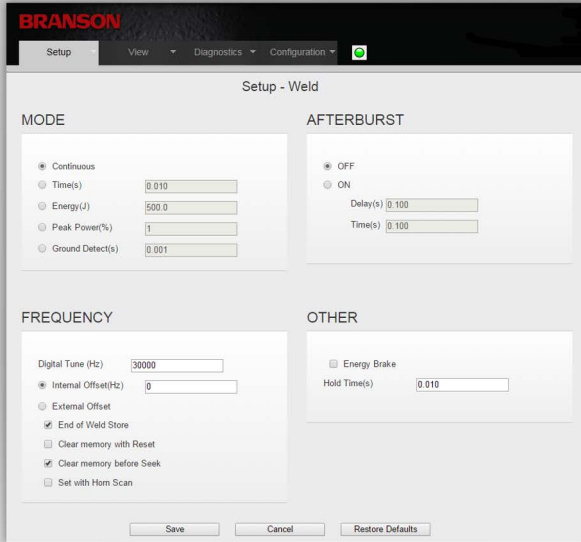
BRANSON

Setup View Diagnostics Configuration

Setup - Weld

MODE

Continuous

Time(s) 0.010

Energy(J) 500.0

Peak Power(%) 1

Ground Detect(s) 0.001

AFTERBURST

OFF

ON

Delay(s) 0.100

Time(s) 0.100

FREQUENCY

Digital Tune (Hz) 30000

Internal Offset(Hz) 0

External Offset

End of Weld Store

Clear memory with Reset

Clear memory before Seek

Set with Horn Scan

OTHER

Energy Brake

Hold Time(s) 0.010

Save Cancel Restore Defaults